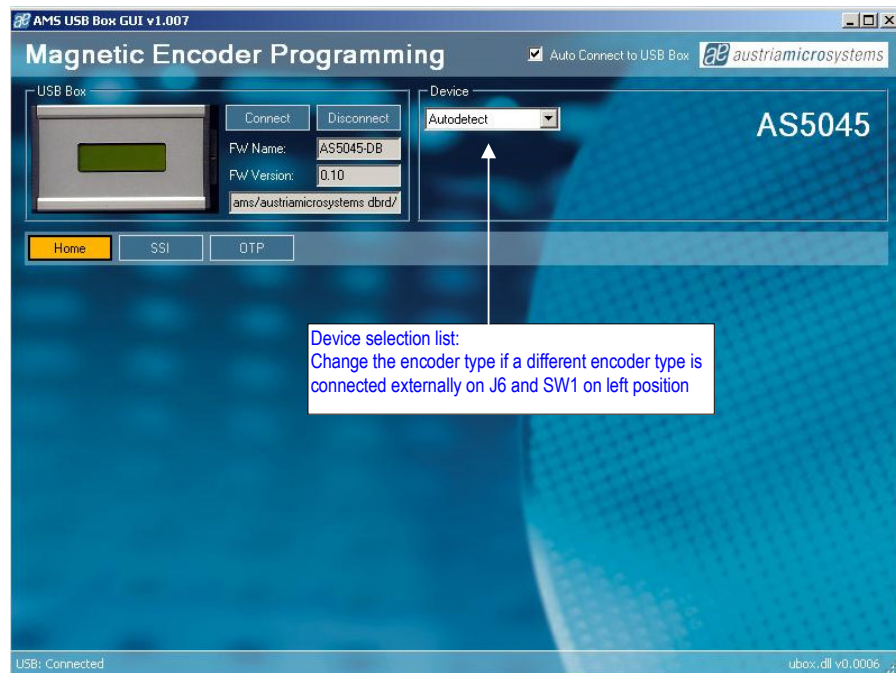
AMS USB Box GUI v1.007

Magnetic Encoder Programming

Auto Connect to USB Box

austriamicrosystems

USB Box

Connect

Disconnect

FW Name: AS5045-DB

FW Version: 0.10

ams/austriamicrosystems dbrd/

Device

Autodetect

AS5045

Home

SSI

OTP

Device selection list:
Change the encoder type if a different encoder type is connected externally on J6 and SW1 on left position

USB: Connected

ubox.dll v0.0006